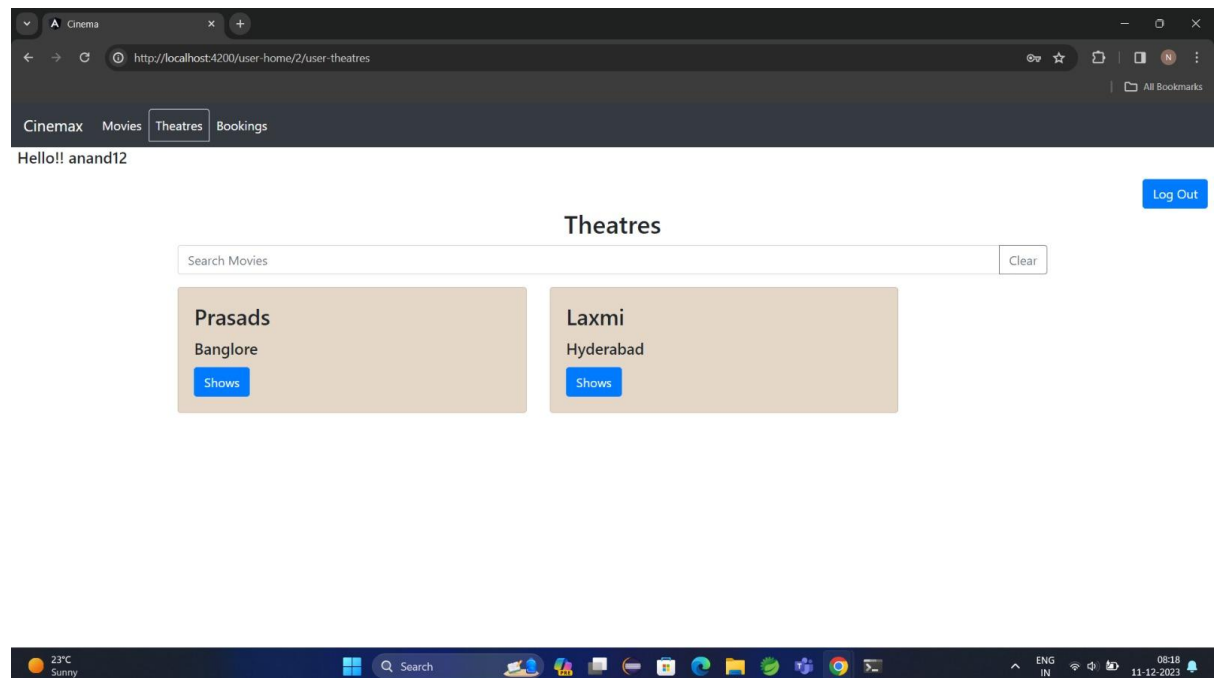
Cinema

http://localhost:4200/user-home/2/user-theatres

All Bookmarks

Cinemax Movies Theatres Bookings

Hello!! anand12

Log Out

Theatres

Search Movies

Clear

Prasads

Banglore

Shows

Laxmi

Hyderabad

Shows

23°C
Sunny

Search

ENG
IN

08:18
11-12-2023